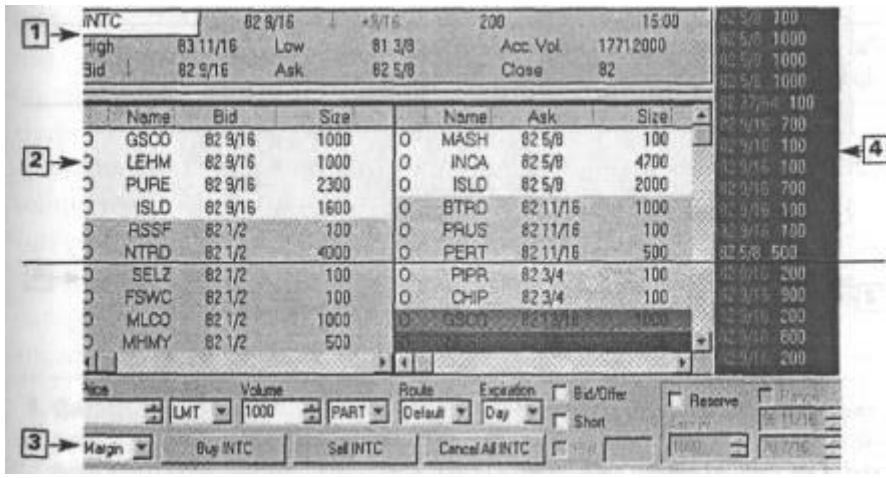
1

INTC 82 9/16 +5/16 200 15:00

High 83 11/16 Low 81 3/8 Acc. Vol. 1771 2000

Bid 82 9/16 Ask 82 5/8 Close 82

2

| | Name | Bid | Size |
|---|---|---|---|
| O | GSCO | 82 9/16 | 1000 |
| O | LEHM | 82 9/16 | 1000 |
| O | PURE | 82 9/16 | 2300 |
| O | ISLD | 82 9/16 | 1600 |
| O | RSSF | 82 1/2 | 100 |
| O | NTRD | 82 1/2 | 4000 |
| O | SELZ | 82 1/2 | 100 |
| O | FSWC | 82 1/2 | 100 |
| O | MLCO | 82 1/2 | 1000 |
| O | MHMY | 82 1/2 | 500 |

| | Name | Ask | Size |
|---|---|---|---|
| O | MASH | 82 5/8 | 100 |
| O | INCA | 82 5/8 | 4700 |
| O | ISLD | 82 5/8 | 2000 |
| O | BTRD | 82 11/16 | 1000 |
| O | PRUS | 82 11/16 | 100 |
| O | PERT | 82 11/16 | 500 |
| O | PIPR | 82 3/4 | 100 |
| O | CHIP | 82 3/4 | 100 |
| O | GSCO | 82 13/16 | 1000 |

4

82 5/8 100
82 5/8 1000
82 5/8 1000
82 5/8 1000
82 27/64 100
82 9/16 700
82 9/16 100
82 9/16 100
82 9/16 700
82 9/16 100
82 9/16 100
82 5/8 500
82 9/16 200
82 9/16 900
82 9/16 200
82 9/16 600
82 9/16 200

Price LMT Volume 1000 PART Route Default Expiration Day Bid/Offer Short Reserve

3

Margin Buy INTC Sell INTC Cancel All INTC